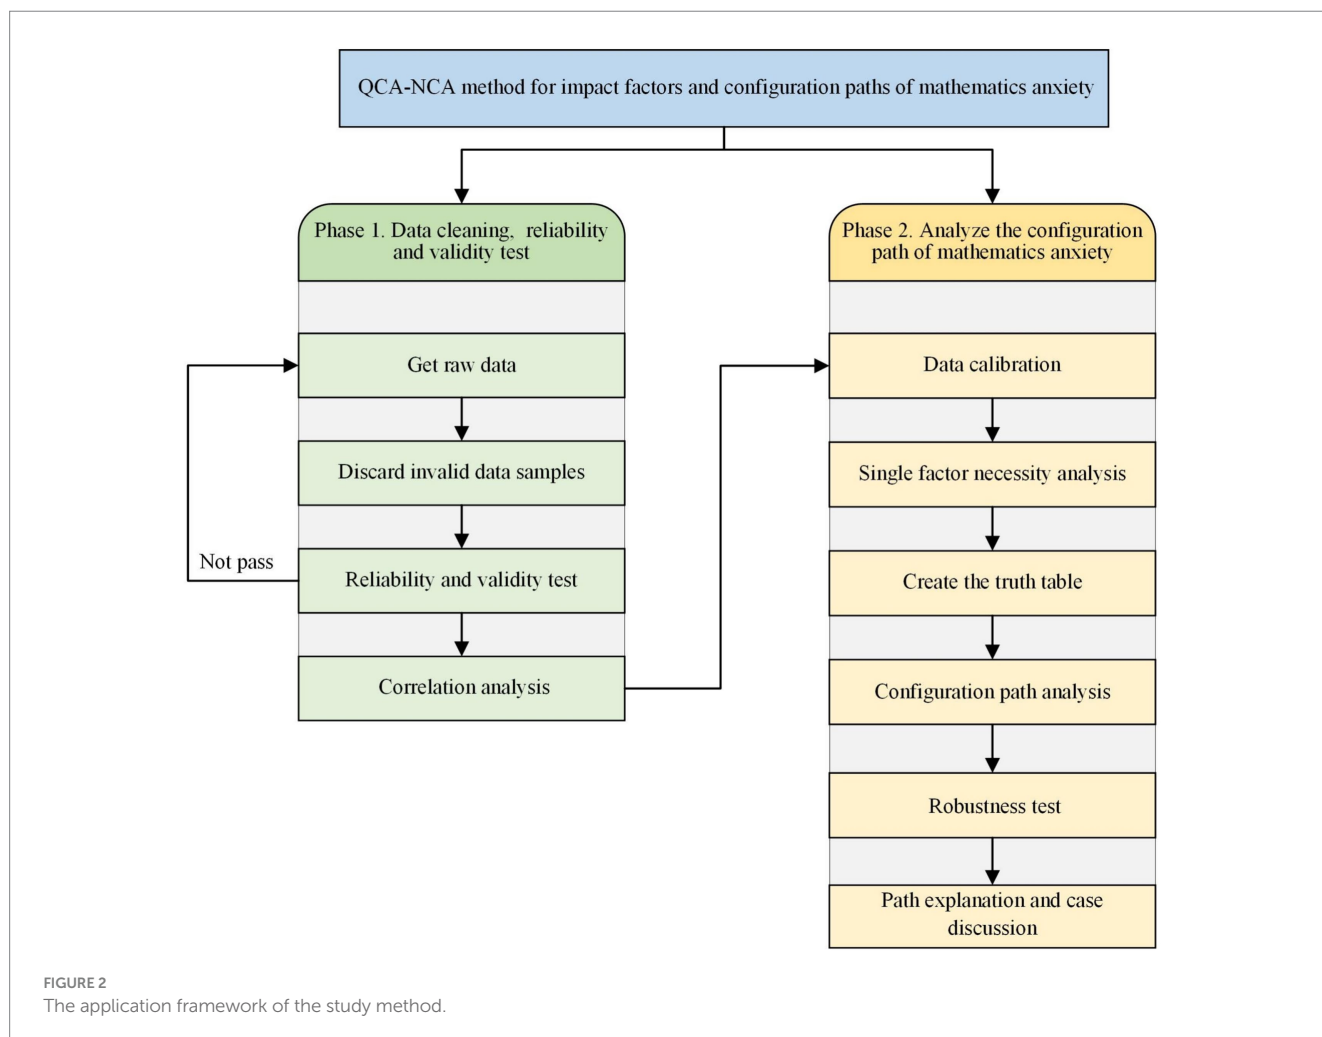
QCA-NCA method for impact factors and configuration paths of mathematics anxiety

Phase 1. Data cleaning, reliability and validity test

Get raw data

Discard invalid data samples

Not pass

Reliability and validity test

Correlation analysis

Phase 2. Analyze the configuration path of mathematics anxiety

Data calibration

Single factor necessity analysis

Create the truth table

Configuration path analysis

Robustness test

Path explanation and case discussion

FIGURE 2
The application framework of the study method.